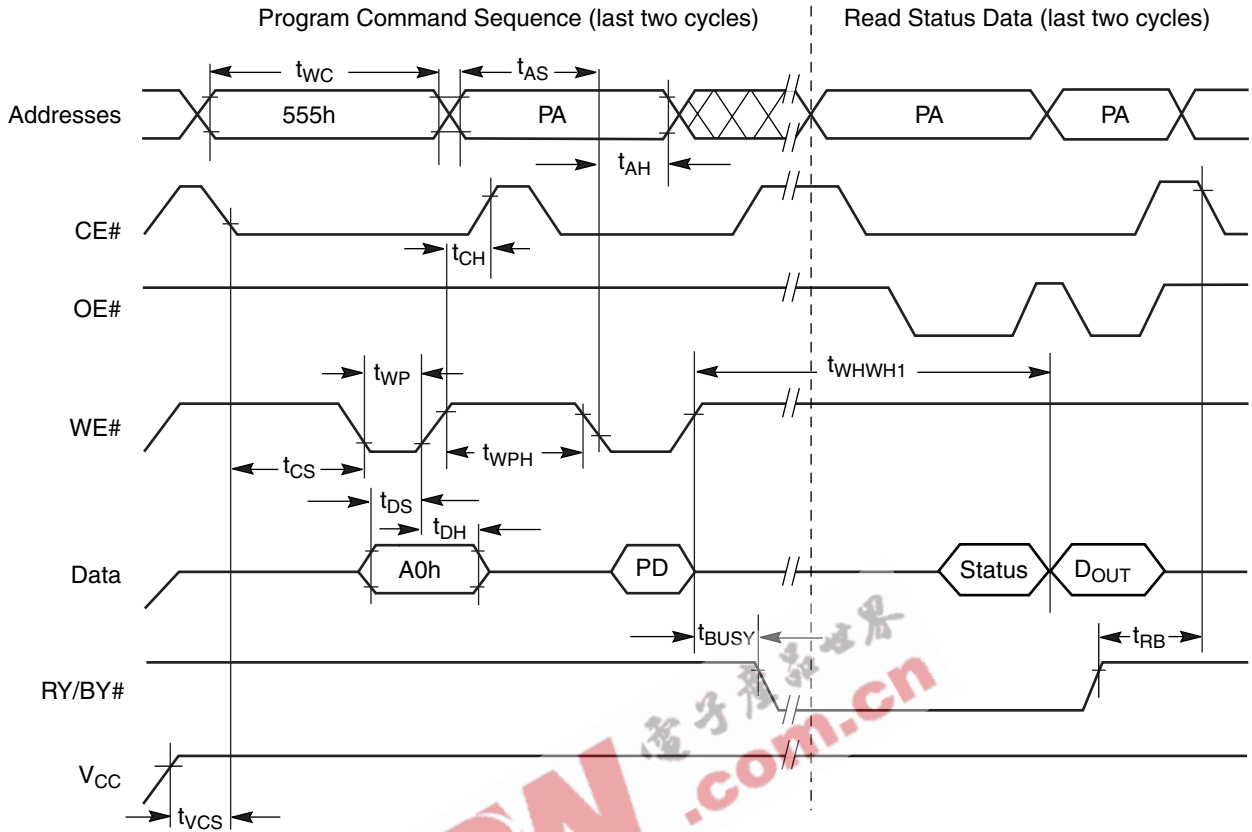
Program Command Sequence (last two cycles)

Read Status Data (last two cycles)

$t_{WC}$

$t_{AS}$

Addresses

555h

PA

PA

PA

$t_{AH}$

CE#

$t_{CH}$

OE#

$t_{WP}$

$t_{WHWH1}$

WE#

$t_{WPH}$

$t_{CS}$

$t_{DS}$

$t_{DH}$

Data

A0h

PD

Status

$D_{OUT}$

$t_{BUSY}$

$t_{RB}$

RY/BY#

$V_{CC}$

$t_{VCS}$

电子产品世界

.com.cn